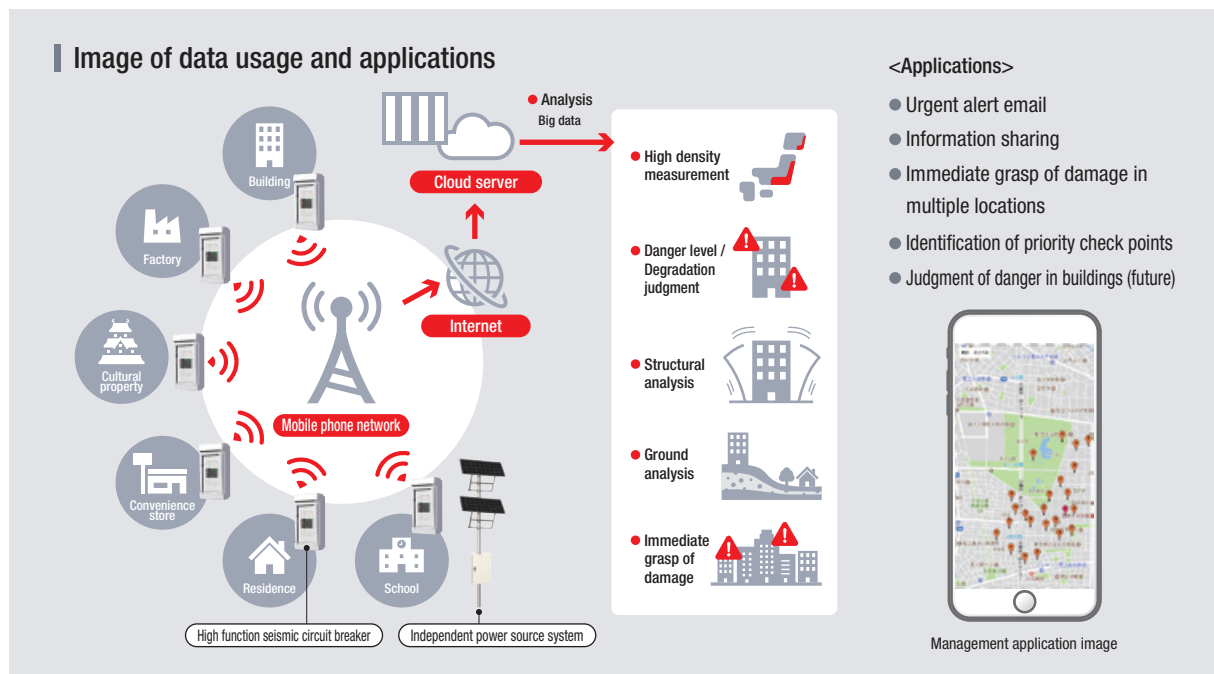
Image of data usage and applications

Building

Factory

Cultural property

Convenience store

Residence

School

Mobile phone network

Internet

Cloud server

Analysis
Big data

High density measurement

Danger level / Degradation judgment

Structural analysis

Ground analysis

Immediate grasp of damage

High function seismic circuit breaker

Independent power source system

<Applications>

Urgent alert email

Information sharing

Immediate grasp of damage in multiple locations

Identification of priority check points

Judgment of danger in buildings (future)

Management application image